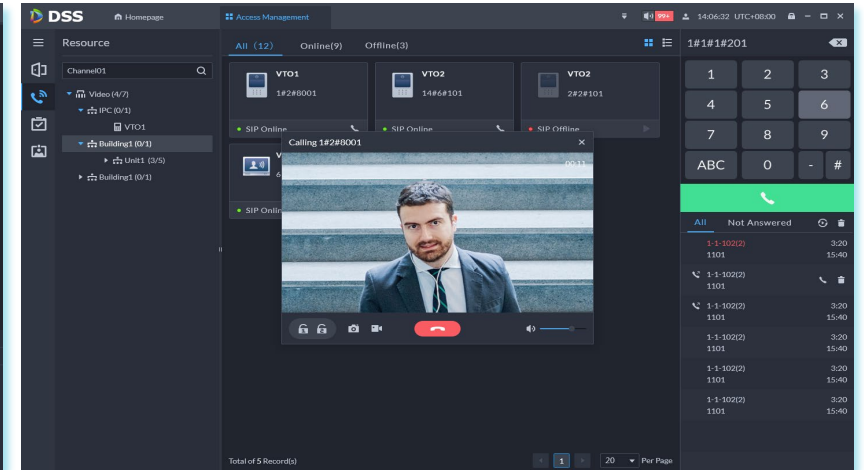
DSS Homepage Access Management 99+ 14:06:32 UTC+08:00

Resource

Channel01

Video (4/7)
IPC (0/1)
VTO1
Building1 (0/1)
Unit1 (3/5)
Building1 (0/1)

All (12) Online(9) Offline(3)

VTO1
1#2#8001
SIP Online

VTO2
14#6#101
SIP Online

VTO2
2#2#101
SIP Offline

SIP Online

Calling 1#2#8001
00:11

Total of 5 Record(s)
1
20 Per Page

1#1#1#201

| 1 | 2 | 3 |
|---|---|---|
| 4 | 5 | 6 |
| 7 | 8 | 9 |
| ABC | 0 | - # |

All Not Answered

1-1-102(2) 3:20
1101 15:40

1-1-102(2) 3:20
1101 15:40

1-1-102(2) 3:20
1101 15:40

1-1-102(2) 3:20
1101 15:40

1-1-102(2) 3:20
1101 15:40

1-1-102(2) 3:20
1101 15:40